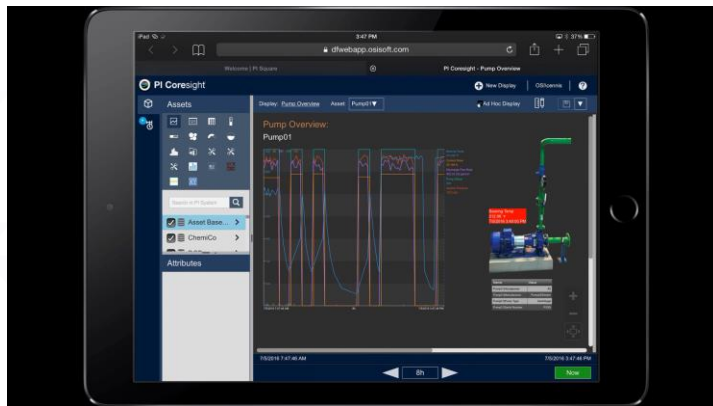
iPad
3:47 PM
37%
dfwebapp.osisoft.com
Welcome | PI Square
PI Coresight - Pump Overview
PI Coresight
New Display
OSIsoftuser
Assets
Display: Pump Overview Asset Pump01
Ad Hoc Display
Pump Overview:
Pump01
Search in PI System
Asset Base...
ChemiCo
Attributes
Bearing Temp
7/5/2016 7:47:46 AM
7/5/2016 3:47:46 PM
8h
Now